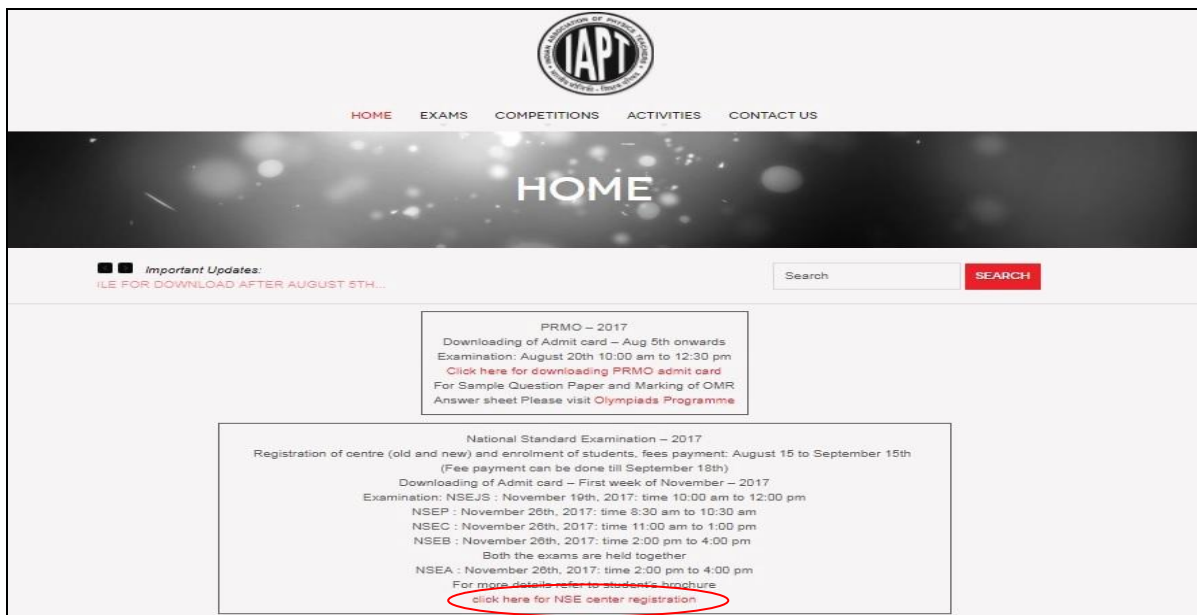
IAPT
INDIAN ASSOCIATION OF PHYSICS TEACHERS

HOME EXAMS COMPETITIONS ACTIVITIES CONTACT US

HOME

Important Updates:
ILE FOR DOWNLOAD AFTER AUGUST 5TH...

Search
SEARCH

PRMO – 2017
Downloading of Admit card – Aug 5th onwards
Examination: August 20th 10:00 am to 12:30 pm
Click here for downloading PRMO admit card
For Sample Question Paper and Marking of OMR Answer sheet Please visit Olympiads Programme

National Standard Examination – 2017
Registration of centre (old and new) and enrolment of students, fees payment: August 15 to September 15th
(Fee payment can be done till September 18th)
Downloading of Admit card – First week of November – 2017
Examination: NSEJS : November 19th, 2017: time 10:00 am to 12:00 pm
NSEP : November 26th, 2017: time 8:30 am to 10:30 am
NSEC : November 26th, 2017: time 11:00 am to 1:00 pm
NSEB : November 26th, 2017: time 2:00 pm to 4:00 pm
Both the exams are held together
NSEA : November 26th, 2017: time 2:00 pm to 4:00 pm
For more details refer to student's brochure
click here for NSE center registration